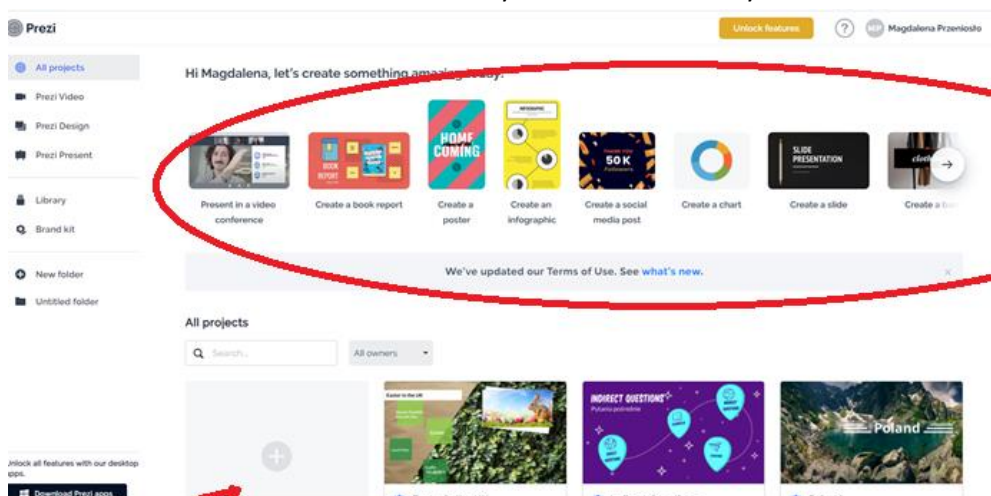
Prezi

Unlock features

?

MP Magdalena Przeniosło

All projects

Prezi Video

Prezi Design

Prezi Present

Library

Brand kit

New folder

Untitled folder

Hi Magdalena, let's create something ama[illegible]

BOOK REPORT

HOME COMING

INFOGRAPHIC

THANK YOU 50K Followers

SLIDE PRESENTATION

Present in a video conference

Create a book report

Create a poster

Create an infographic

Create a social media post

Create a chart

Create a slide

Create a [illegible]

We've updated our Terms of Use. See what's new.

All projects

Search...

All owners

Easter in the UK

INDIRECT QUESTIONS

Pytania pośrednie

Poland

Unlock all features with our desktop apps.

Download Prezi apps